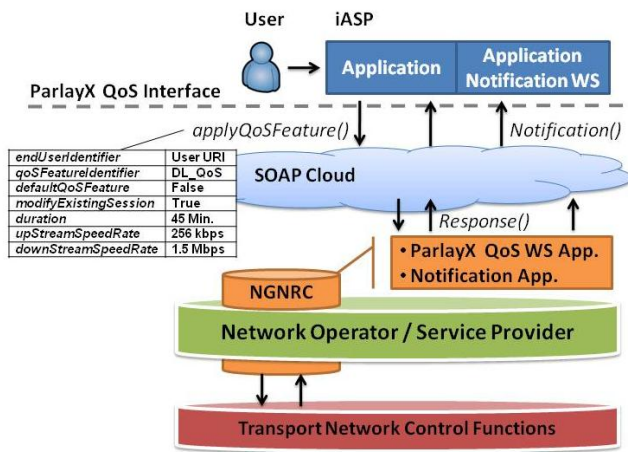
User

iASP

Application

Application Notification WS

ParlayX QoS Interface

applyQoSFeature()

Notification()

| endUserIdentifier | User URI |
|---|---|
| qoSFeatureIdentifier | DL_QoS |
| defaultQoSFeature | False |
| modifyExistingSession | True |
| duration | 45 Min. |
| upStreamSpeedRate | 256 kbps |
| downStreamSpeedRate | 1.5 Mbps |

SOAP Cloud

Response()

• ParlayX QoS WS App.
• Notification App.

NGNRC

Network Operator / Service Provider

Transport Network Control Functions